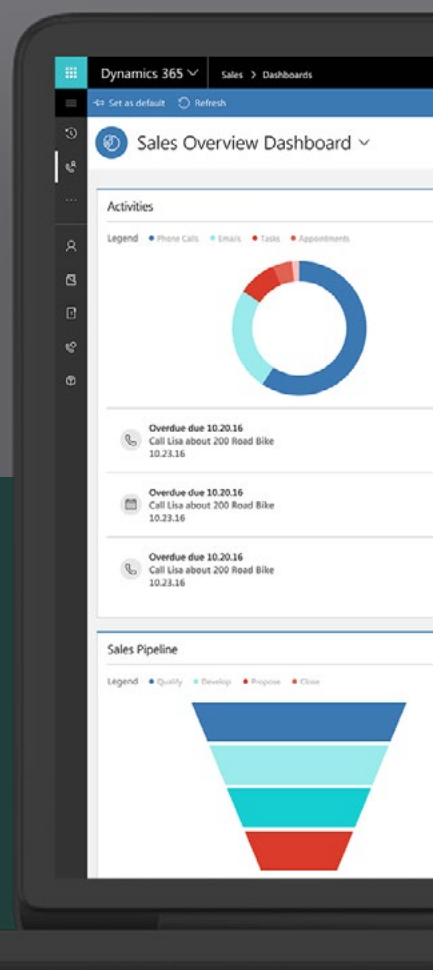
Dynamics 365

Sales > Dashboards

Set as default
Refresh

Sales Overview Dashboard

Activities

Legend • Phone Calls • Emails • Tasks • Appointments

Overdue due 10.20.16
Call Lisa about 200 Road Bike
10.23.16

Overdue due 10.20.16
Call Lisa about 200 Road Bike
10.23.16

Overdue due 10.20.16
Call Lisa about 200 Road Bike
10.23.16

Sales Pipeline

Legend • Qualify • Develop • Propose • Close